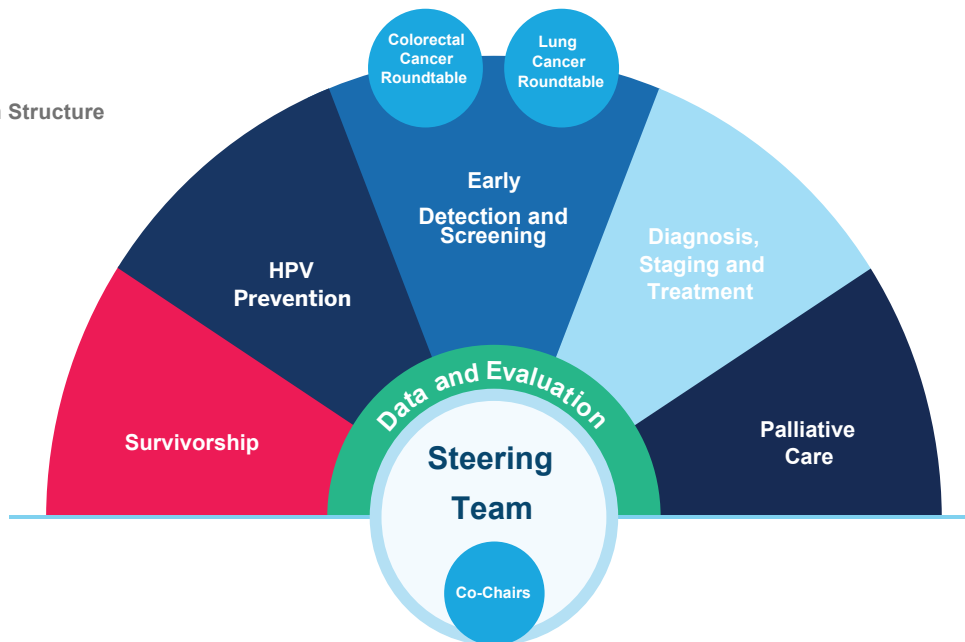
Structure

Colorectal Cancer Roundtable

Lung Cancer Roundtable

Early Detection and Screening

HPV Prevention

Diagnosis, Staging and Treatment

Survivorship

Palliative Care

Data and Evaluation

Steering Team

Co-Chairs